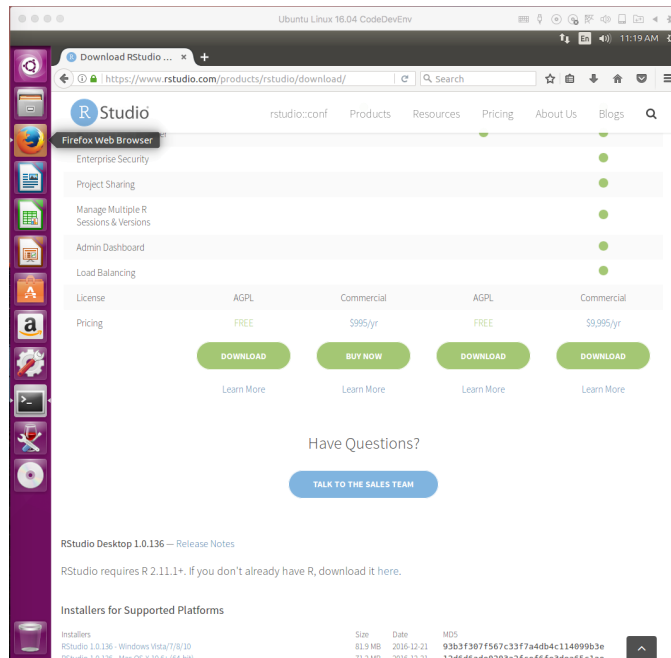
Ubuntu Linux 16.04 CodeDevEnv

En 11:19 AM

Download RStudio ...

https://www.rstudio.com/products/rstudio/download/

Search

R Studio

rstudio::conf Products Resources Pricing About Us Blogs

Firefox Web Browser

Enterprise Security

Project Sharing

Manage Multiple R Sessions & Versions

Admin Dashboard

Load Balancing

| License | AGPL | Commercial | AGPL | Commercial |
|---|---|---|---|---|
| Pricing | FREE | $995/yr | FREE | $9,995/yr |
| | DOWNLOAD | BUY NOW | DOWNLOAD | DOWNLOAD |
| | Learn More | Learn More | Learn More | Learn More |

Have Questions?

TALK TO THE SALES TEAM

RStudio Desktop 1.0.136 — Release Notes

RStudio requires R 2.11.1+. If you don't already have R, download it here.

Installers for Supported Platforms

| Installers | Size | Date | MD5 |
|---|---|---|---|
| RStudio 1.0.136 - Windows Vista/7/8/10 | 81.9 MB | 2016-12-21 | 93b3f307f567c33f7a4db4c114099b3e |
| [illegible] | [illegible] | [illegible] | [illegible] |